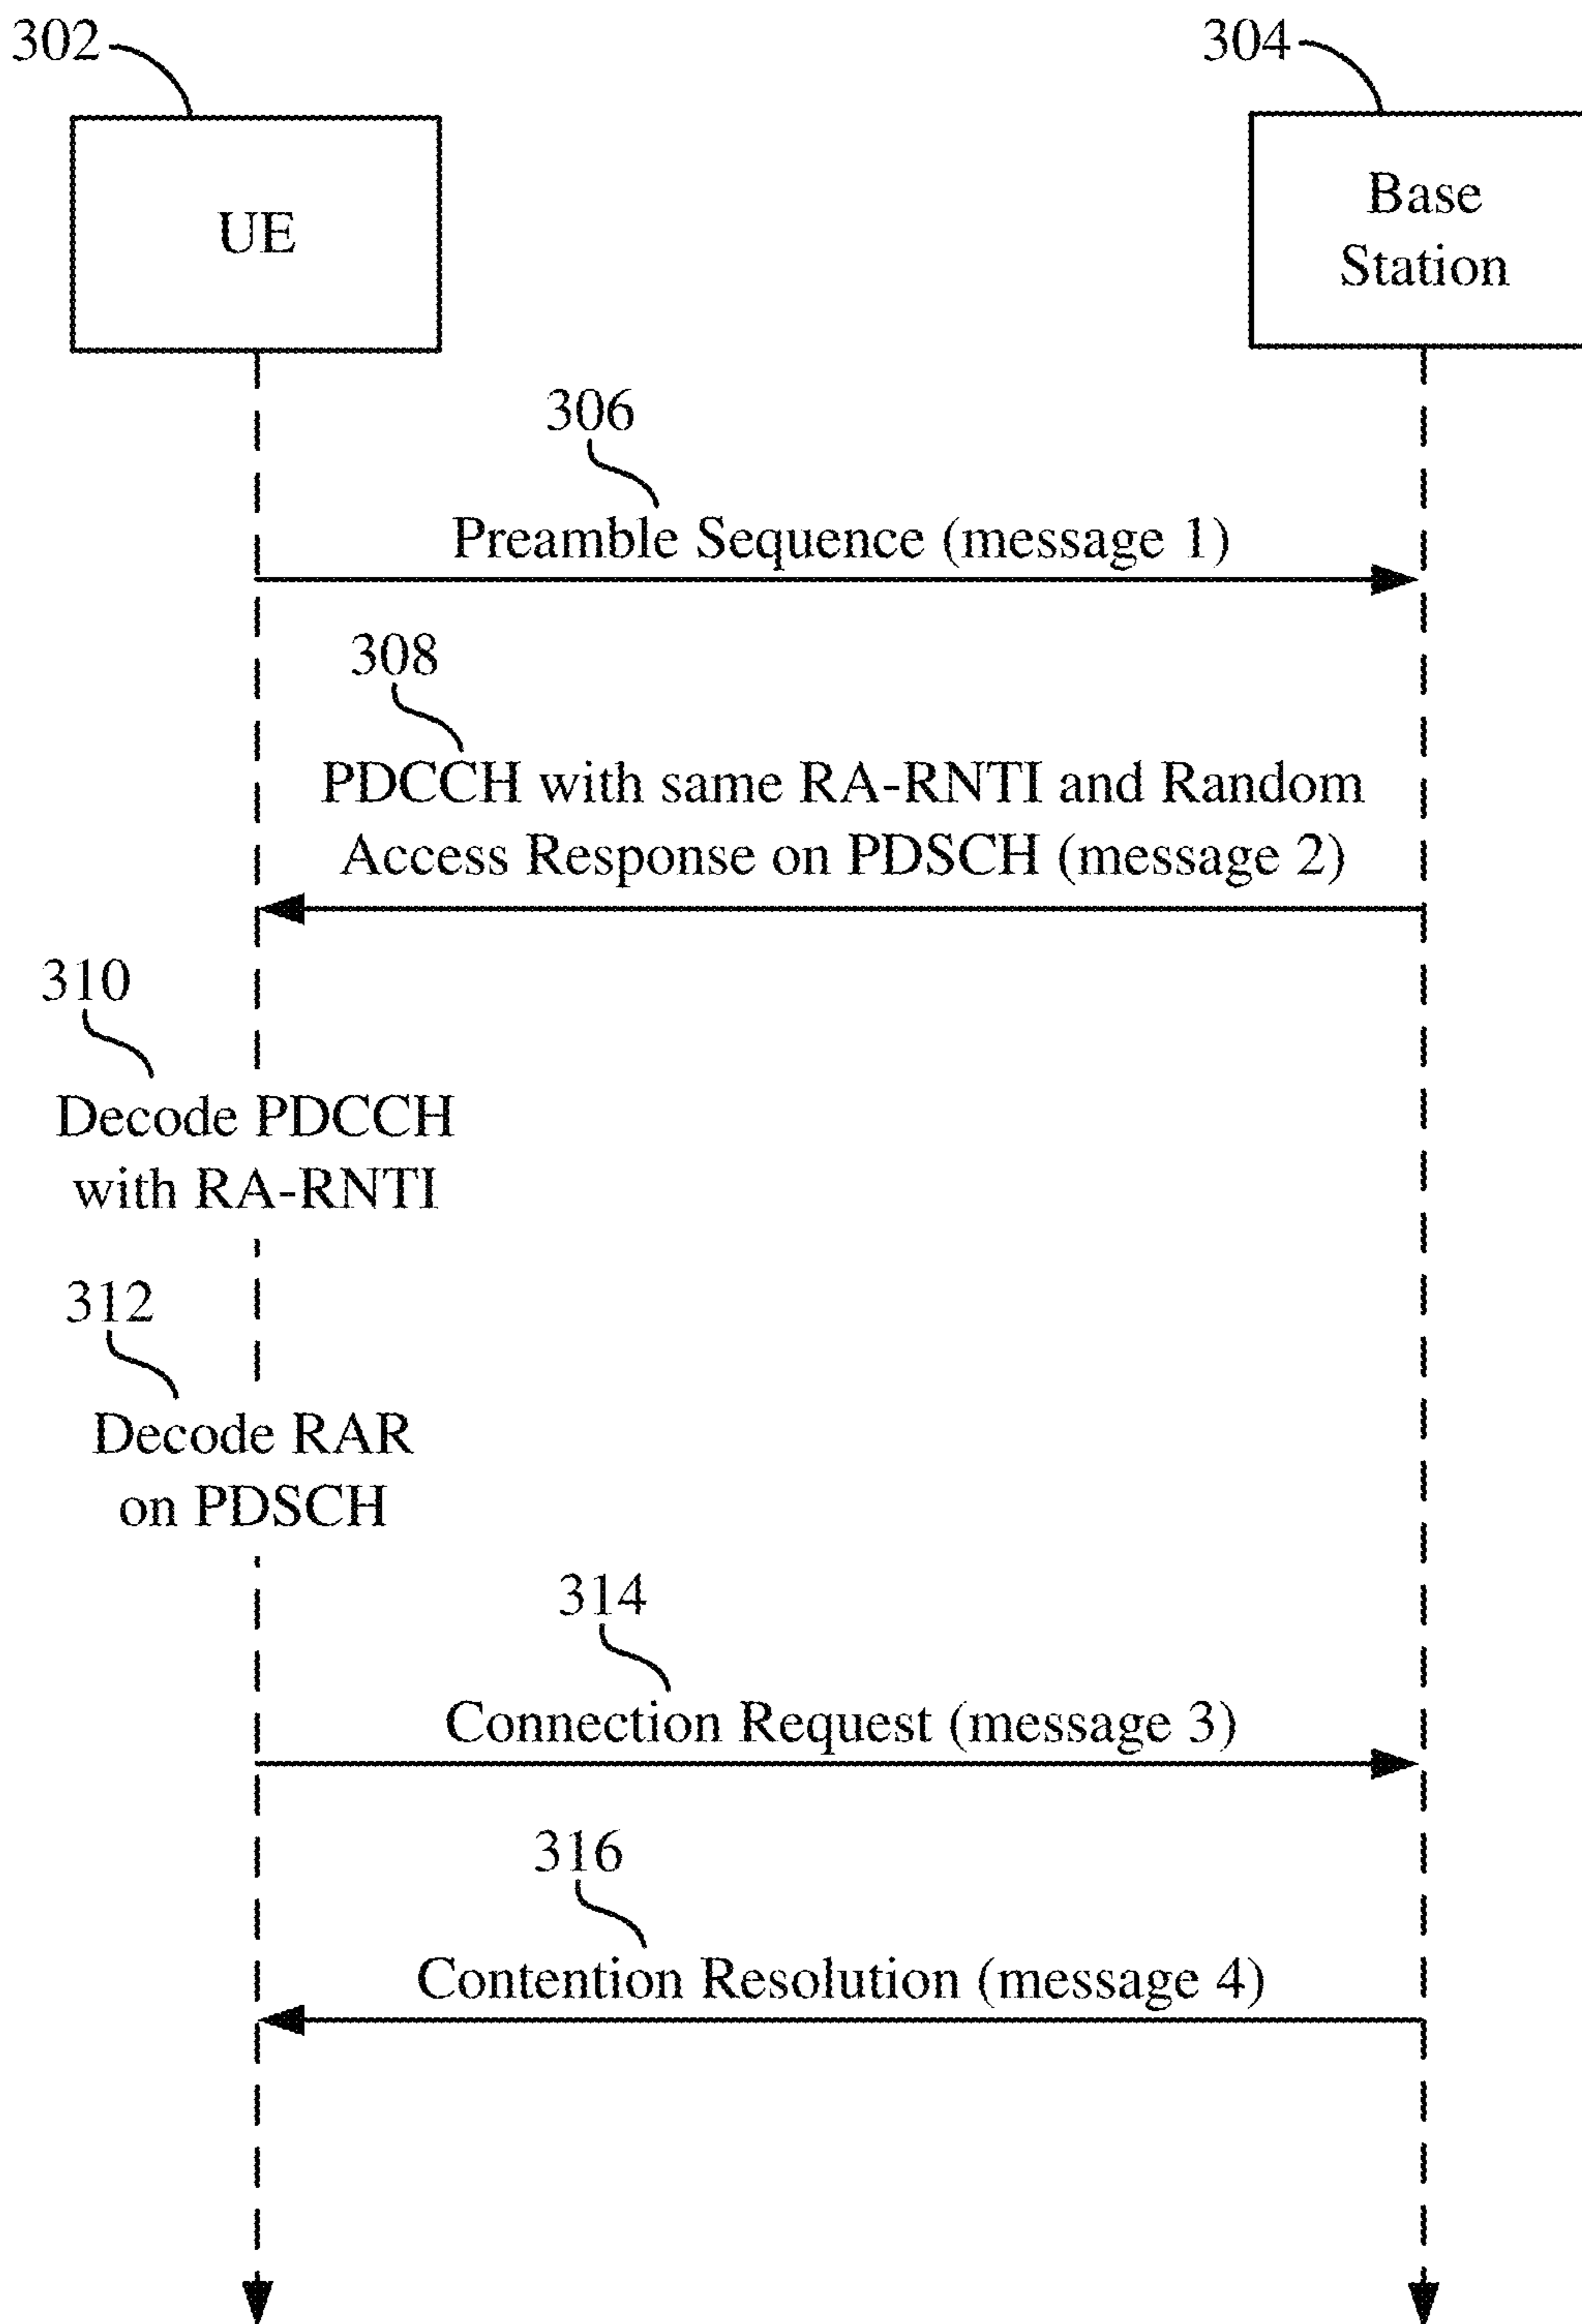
302

UE

304

Base Station

306

Preamble Sequence (message 1)

308

PDCCH with same RA-RNTI and Random Access Response on PDSCH (message 2)

310

Decode PDCCH with RA-RNTI

312

Decode RAR on PDSCH

314

Connection Request (message 3)

316

Contention Resolution (message 4)